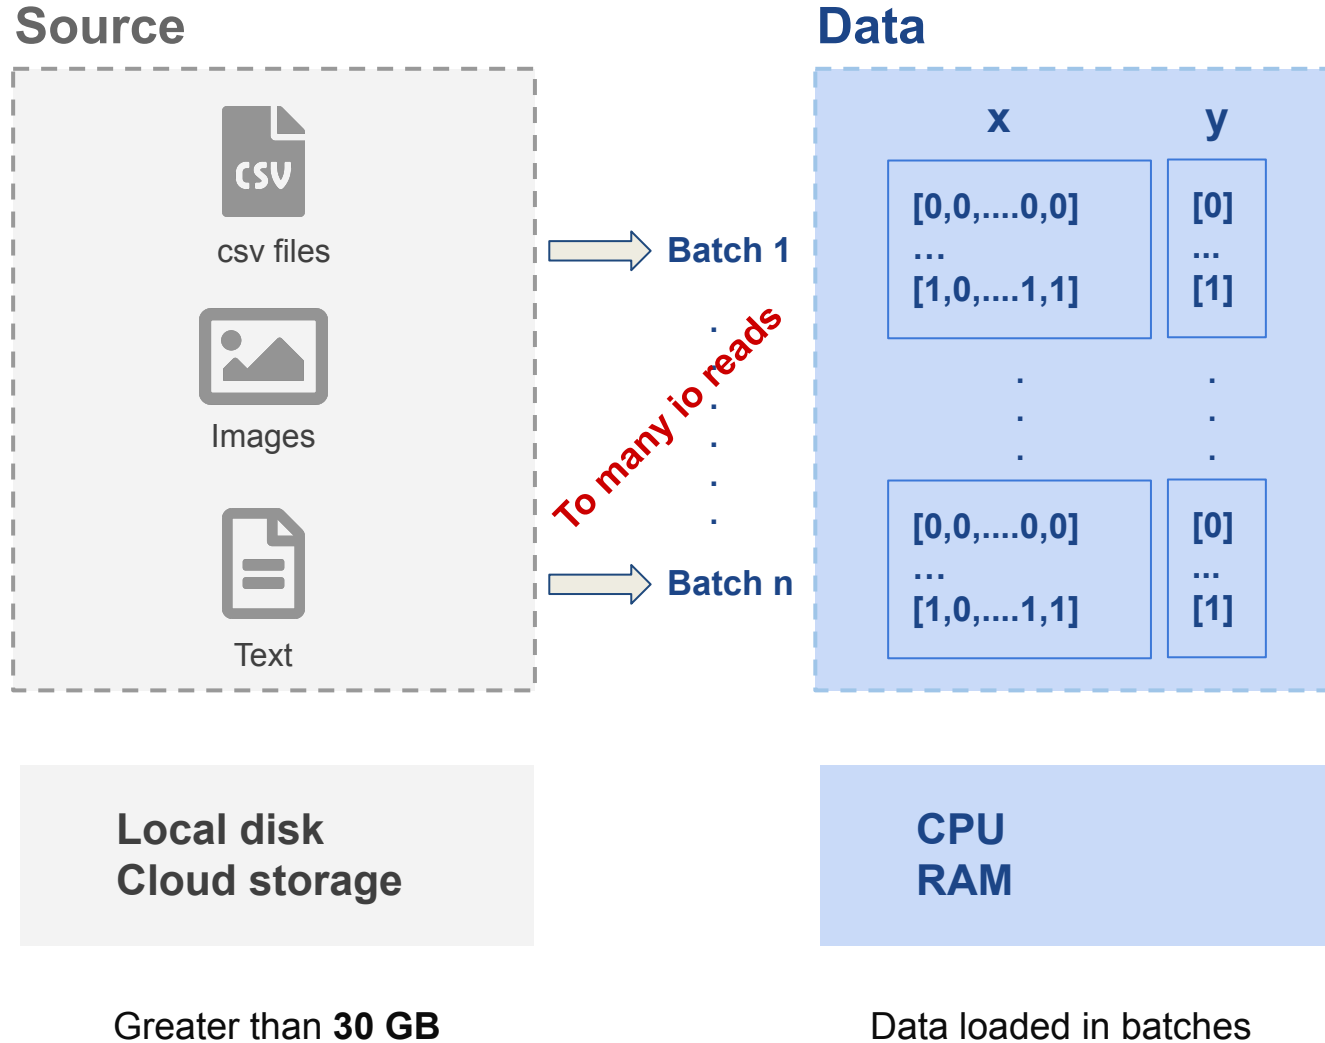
Source

CSV
csv files

Images

Text

Batch 1

To many io reads

Batch n

Data

x

y

[0,0,....0,0]
...
[1,0,....1,1]

[0]
...
[1]

[0,0,....0,0]
...
[1,0,....1,1]

[0]
...
[1]

Local disk
Cloud storage

CPU
RAM

Greater than **30 GB**

Data loaded in batches